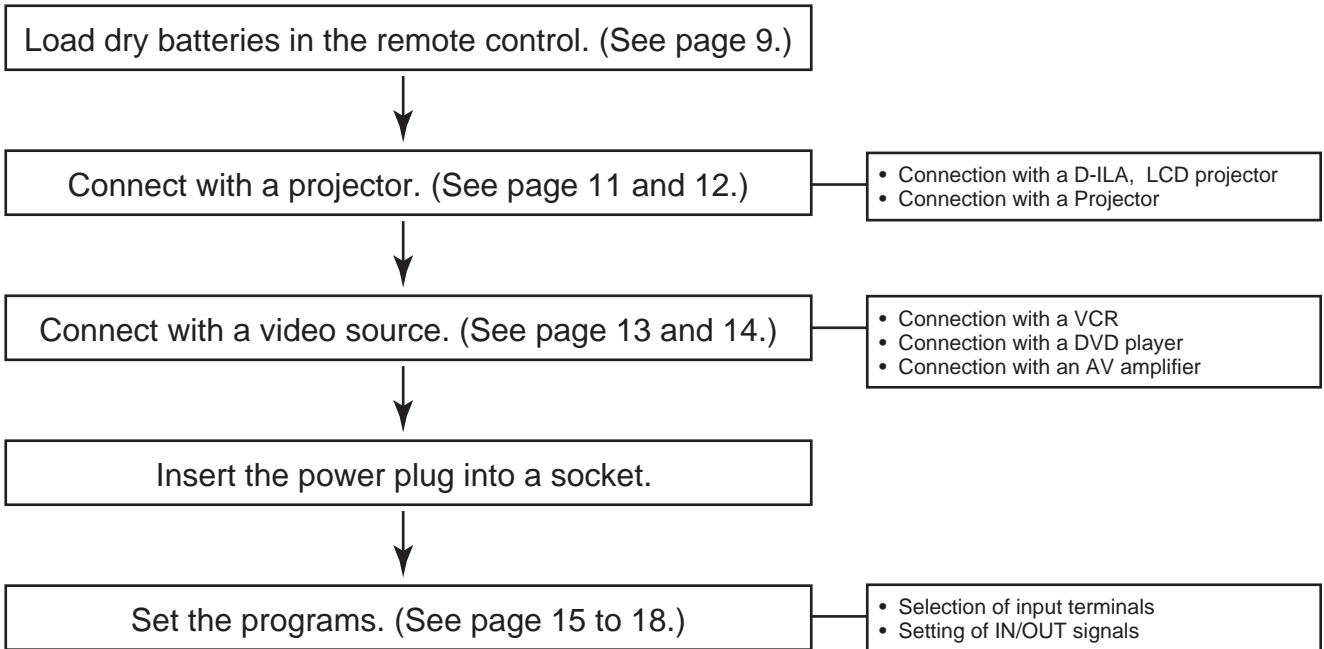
Load dry batteries in the remote control. (See page 9.)

Connect with a projector. (See page 11 and 12.)

• Connection with a D-ILA, LCD projector
• Connection with a Projector

Connect with a video source. (See page 13 and 14.)

• Connection with a VCR
• Connection with a DVD player
• Connection with an AV amplifier

Insert the power plug into a socket.

Set the programs. (See page 15 to 18.)

• Selection of input terminals
• Setting of IN/OUT signals